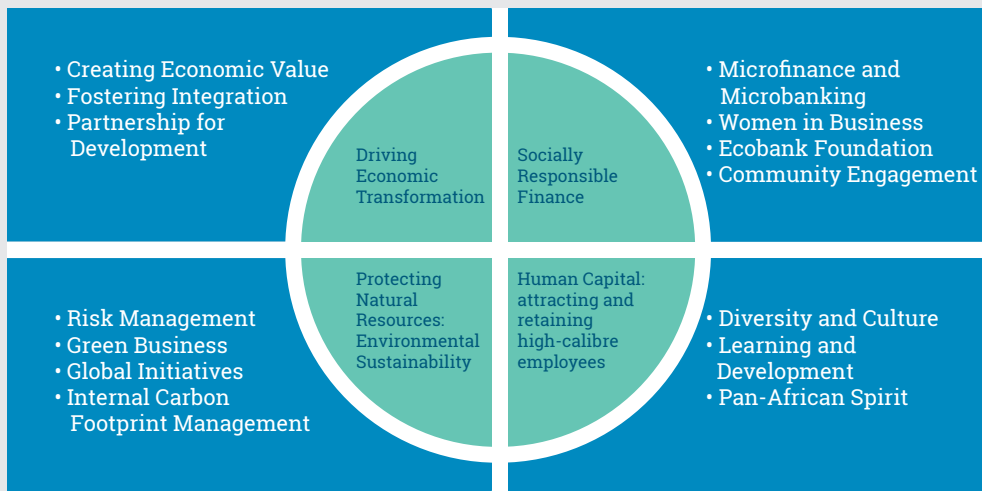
• Creating Economic Value
• Fostering Integration
• Partnership for Development

Driving Economic Transformation

Socially Responsible Finance

• Microfinance and Microbanking
• Women in Business
• Ecobank Foundation
• Community Engagement

• Risk Management
• Green Business
• Global Initiatives
• Internal Carbon Footprint Management

Protecting Natural Resources: Environmental Sustainability

Human Capital: attracting and retaining high-calibre employees

• Diversity and Culture
• Learning and Development
• Pan-African Spirit